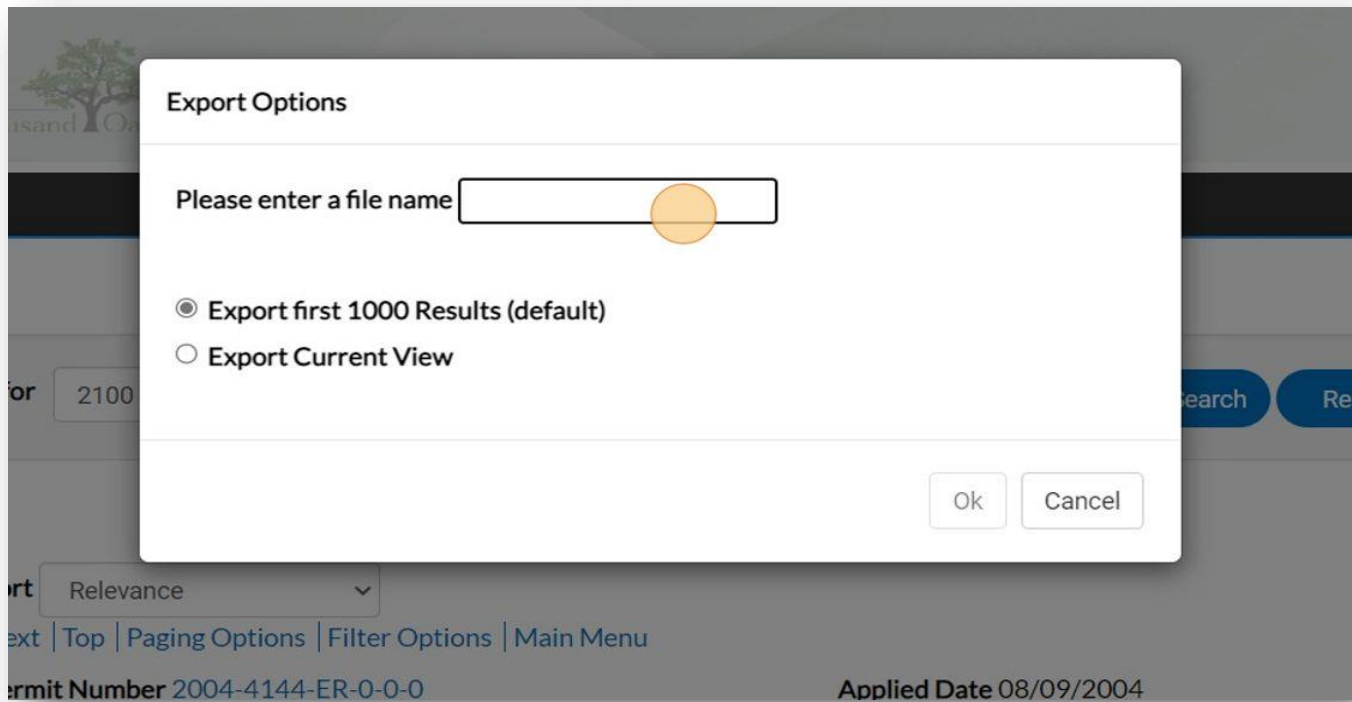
usand Oa

Export Options

Please enter a file name

Export first 1000 Results (default)

Export Current View

Ok Cancel

for 2100

earch Re

rt Relevance

ext | Top | Paging Options | Filter Options | Main Menu

rmit Number 2004-4144-ER-0-0-0

Applied Date 08/09/2004